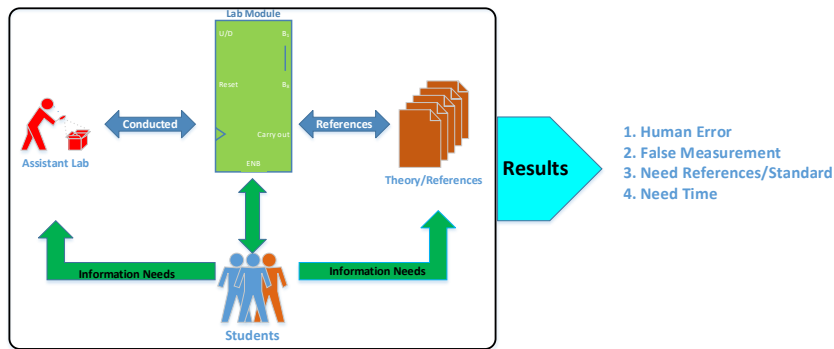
Lab Module

U/D

$B_1$

Reset

$B_4$

Carry out

ENB

Conducted

References

Assistant Lab

Theory/References

Results

1. Human Error
2. False Measurement
3. Need References/Standard
4. Need Time

Information Needs

Information Needs

Students